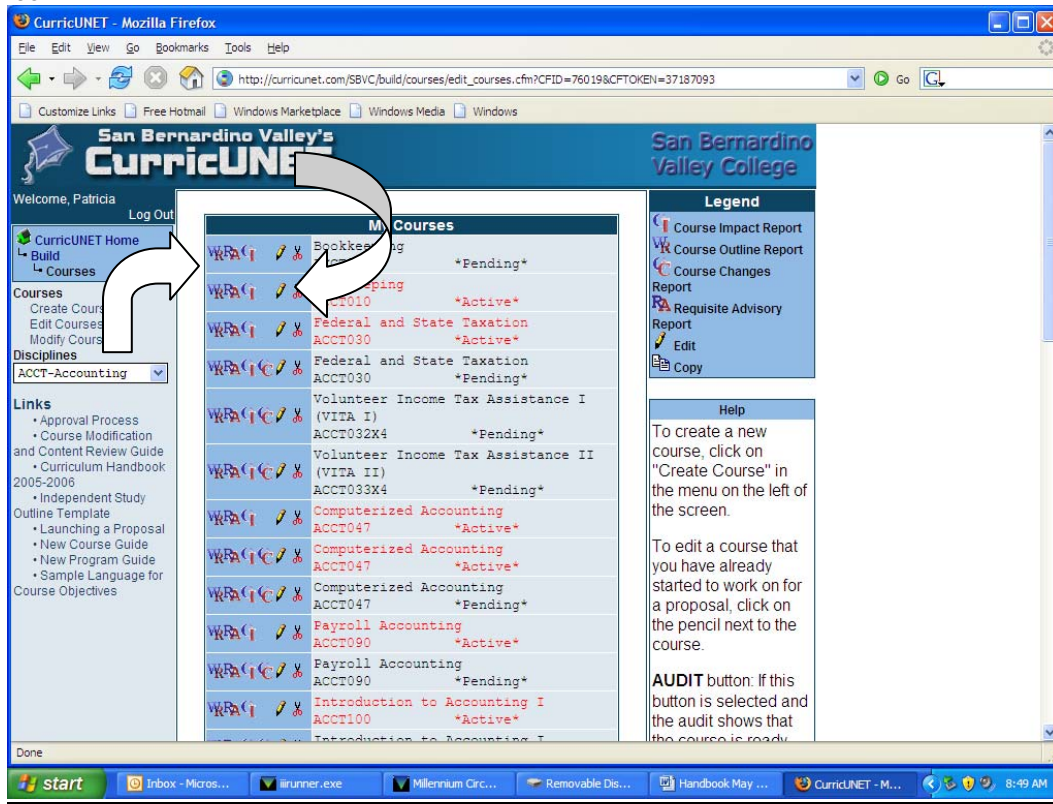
CurricUNET - Mozilla Firefox

File Edit View Go Bookmarks Tools Help

http://curricunet.com/SBVC/build/courses/edit_courses.cfm?CFID=76019&CFTOKEN=37187093

Go

Customize Links Free Hotmail Windows Marketplace Windows Media Windows

San Bernardino Valley's
CurricUNET

San Bernardino Valley College

Welcome, Patricia
Log Out

CurricUNET Home
Build
Courses

Courses
Create Cours
Edit Courses
Modify Cours

Disciplines
ACCT-Accounting

Links
• Approval Process
• Course Modification and Content Review Guide
• Curriculum Handbook 2005-2006
• Independent Study Outline Template
• Launching a Proposal
• New Course Guide
• New Program Guide
• Sample Language for Course Objectives

My Courses

Bookkeeping
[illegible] *Pending*
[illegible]eping
ACCT010 *Active*
Federal and State Taxation
ACCT030 *Active*
Federal and State Taxation
ACCT030 *Pending*
Volunteer Income Tax Assistance I (VITA I)
ACCT032X4 *Pending*
Volunteer Income Tax Assistance II (VITA II)
ACCT033X4 *Pending*
Computerized Accounting
ACCT047 *Active*
Computerized Accounting
ACCT047 *Active*
Computerized Accounting
ACCT047 *Pending*
Payroll Accounting
ACCT090 *Active*
Payroll Accounting
ACCT090 *Pending*
Introduction to Accounting I
ACCT100 *Active*
Introduction to Accounting I

Legend
Course Impact Report
Course Outline Report
Course Changes Report
Requisite Advisory Report
Edit
Copy

Help
To create a new course, click on "Create Course" in the menu on the left of the screen.

To edit a course that you have already started to work on for a proposal, click on the pencil next to the course.

AUDIT button: If this button is selected and the audit shows that the course is ready

Done

start Inbox - Micros... iirunner.exe Millennium Circ... Removable Dis... Handbook May ... CurricUNET - M... 8:49 AM